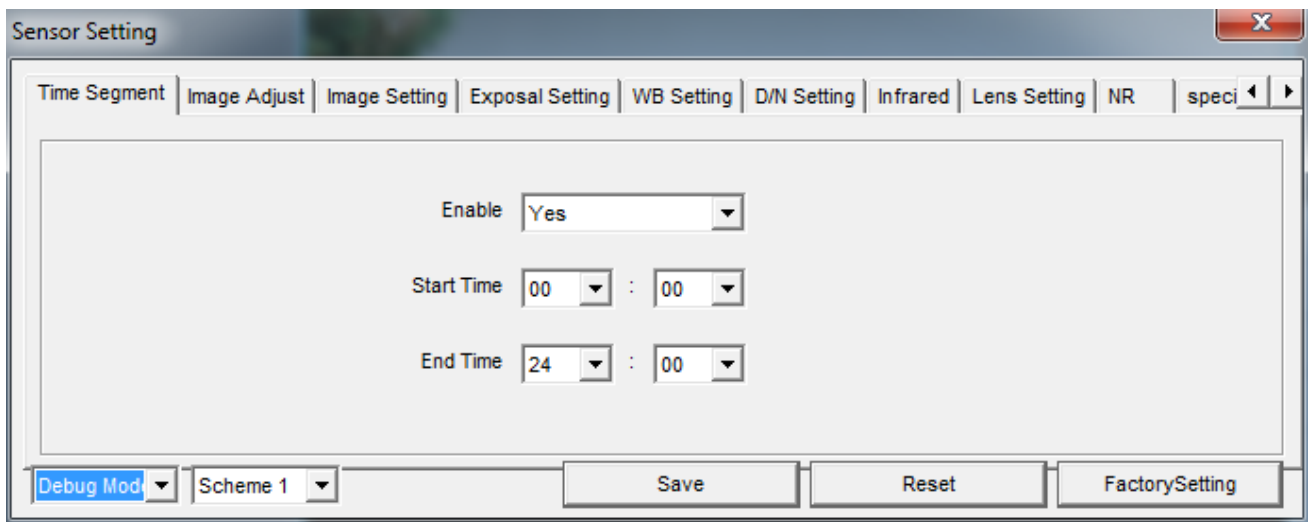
Sensor Setting

Time Segment | Image Adjust | Image Setting | Exposal Setting | WB Setting | D/N Setting | Infrared | Lens Setting | NR | speci

Enable Yes

Start Time 00 : 00

End Time 24 : 00

Debug Mod Scheme 1 Save Reset FactorySetting